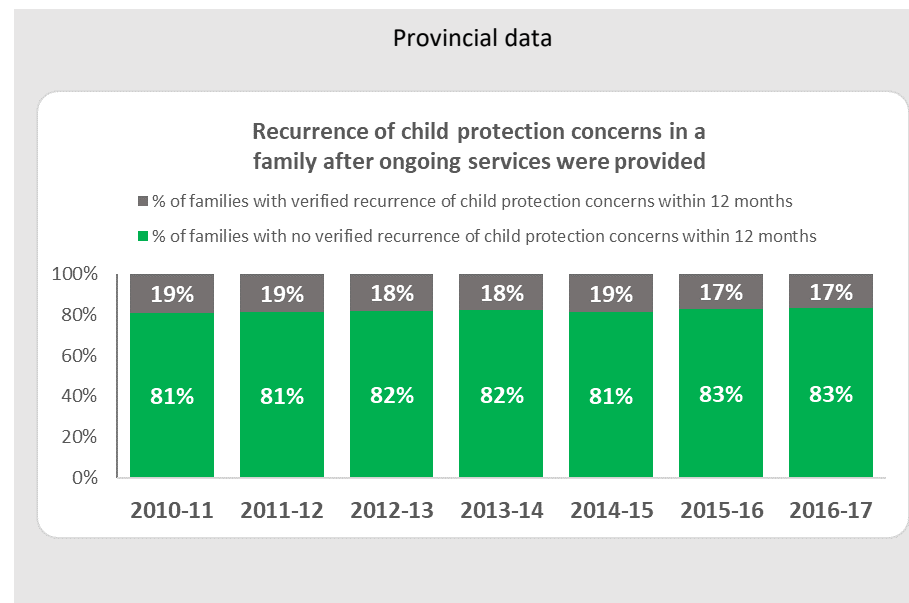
Provincial data

Recurrence of child protection concerns in a family after ongoing services were provided

% of families with verified recurrence of child protection concerns within 12 months

% of families with no verified recurrence of child protection concerns within 12 months

100%
80%
60%
40%
20%
0%

| | 2010-11 | 2011-12 | 2012-13 | 2013-14 | 2014-15 | 2015-16 | 2016-17 |
|---|---|---|---|---|---|---|---|
| Verified recurrence | 19% | 19% | 18% | 18% | 19% | 17% | 17% |
| No verified recurrence | 81% | 81% | 82% | 82% | 81% | 83% | 83% |